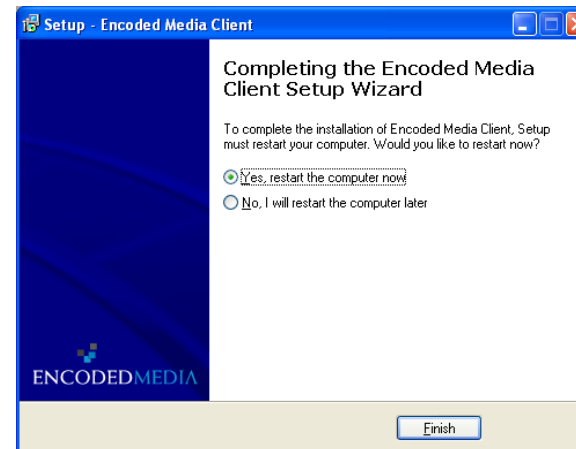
Setup - Encoded Media Client

Completing the Encoded Media Client Setup Wizard

To complete the installation of Encoded Media Client, Setup must restart your computer. Would you like to restart now?

Yes, restart the computer now

No, I will restart the computer later

ENCODEDMEDIA

Finish